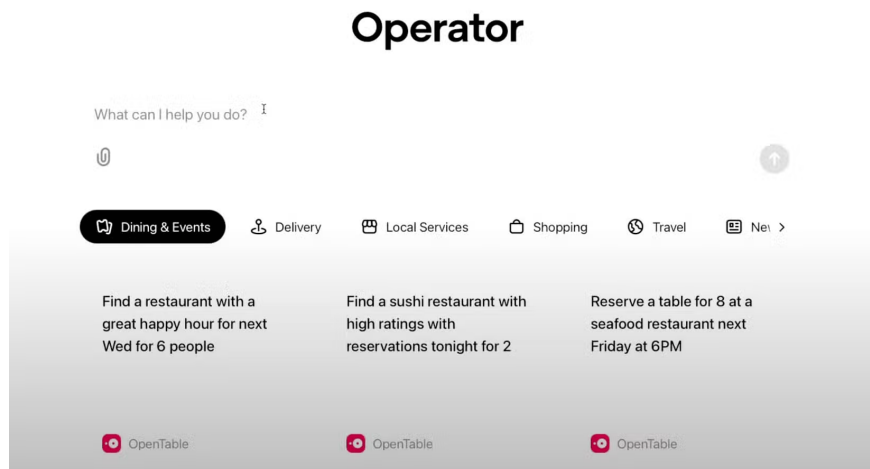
Operator

What can I help you do?

Dining & Events
Delivery
Local Services
Shopping
Travel
Ne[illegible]

Find a restaurant with a great happy hour for next Wed for 6 people

Find a sushi restaurant with high ratings with reservations tonight for 2

Reserve a table for 8 at a seafood restaurant next Friday at 6PM

OpenTable

OpenTable

OpenTable